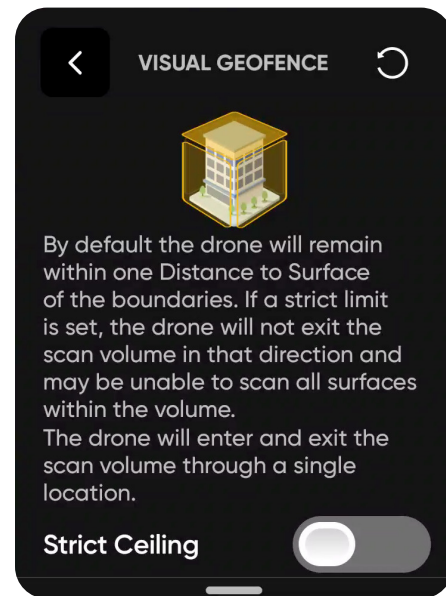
VISUAL GEOFENCE

By default the drone will remain within one Distance to Surface of the boundaries. If a strict limit is set, the drone will not exit the scan volume in that direction and may be unable to scan all surfaces within the volume.
The drone will enter and exit the scan volume through a single location.

Strict Ceiling